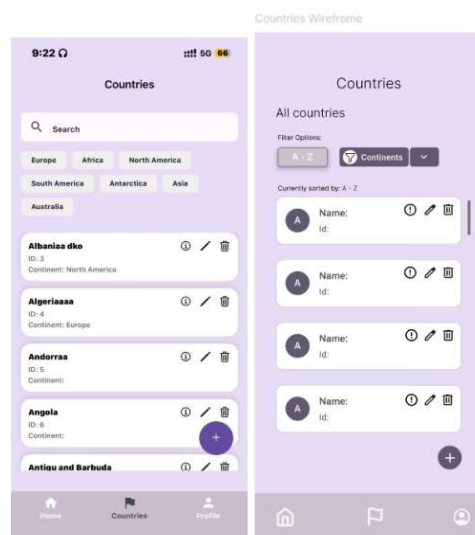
Countries Wireframe

9:22 5G 66

Countries

Search

Europe
Africa
North America
South America
Antarctica
Asia
Australia

Albaniaa dko
ID: 3
Continent: North America

Algeriaaaa
ID: 4
Continent: Europe

Andorraa
ID: 5
Continent:

Angola
ID: 6
Continent:

Antigu and Barbuda

+

Home
Countries
Profile

Countries

All countries

Filter Options:

A - Z
Continents

Currently sorted by: A - Z

A
Name:
Id:

A
Name:
Id:

A
Name:
Id:

A
Name:
Id:

+